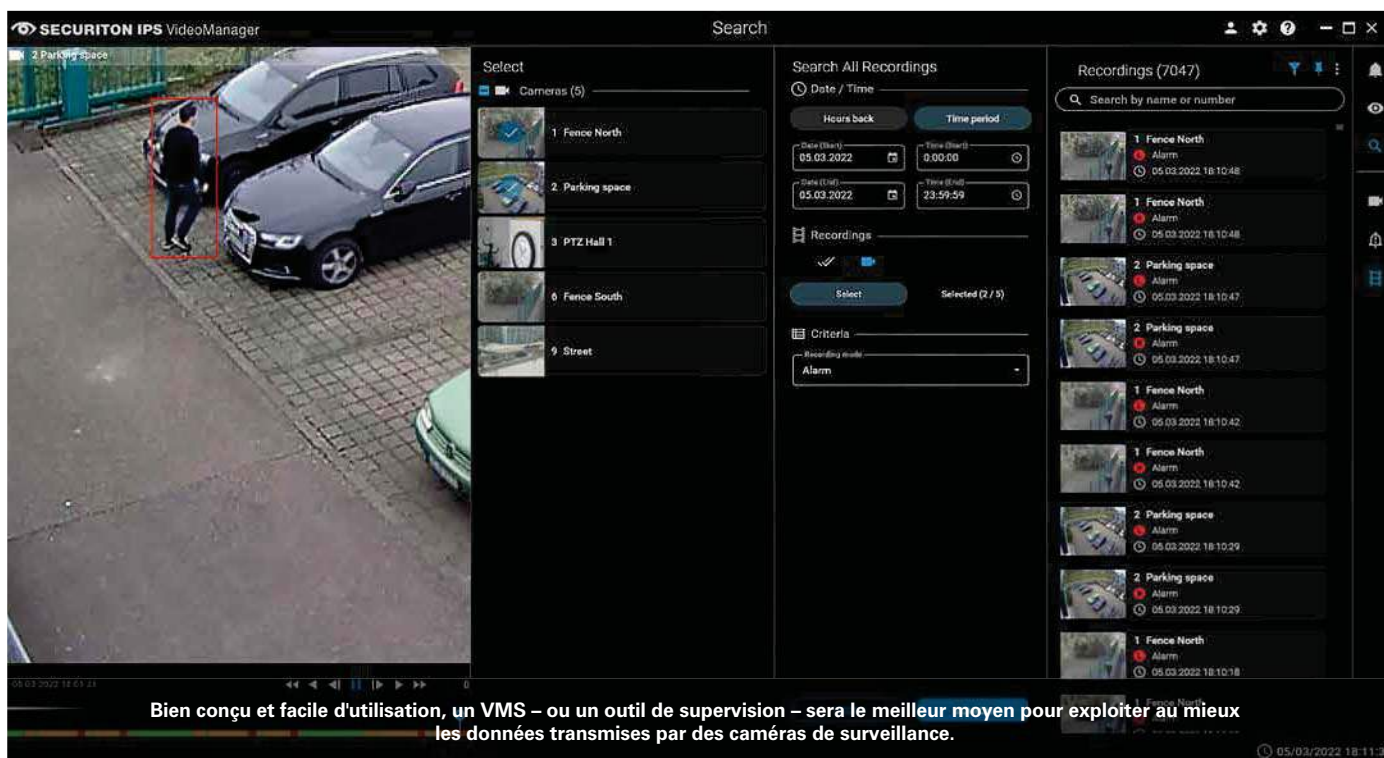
SECURITON IPS VideoManager

Search

2 Parking space

Select

Cameras (5)

1 Fence North

2 Parking space

3 PTZ Hall 1

6 Fence South

9 Street

Search All Recordings

Date / Time

Hours back

Time period

Date (Start)
05.03.2022

Time (Start)
0:00:00

Date (End)
05.03.2022

Time (End)
23:59:59

Recordings

Select

Selected (2 / 5)

Criteria

Recording mode
Alarm

Recordings (7047)

Search by name or number

1 Fence North
Alarm
05.03.2022 18:10:48

1 Fence North
Alarm
05.03.2022 18:10:48

2 Parking space
Alarm
05.03.2022 18:10:47

2 Parking space
Alarm
05.03.2022 18:10:47

1 Fence North
Alarm
05.03.2022 18:10:42

1 Fence North
Alarm
05.03.2022 18:10:42

2 Parking space
Alarm
05.03.2022 18:10:29

2 Parking space
Alarm
05.03.2022 18:10:29

1 Fence North
Alarm
05.03.2022 18:10:18

05.03.2022 18:01:31

Bien conçu et facile d'utilisation, un VMS – ou un outil de supervision – sera le meilleur moyen pour exploiter au mieux les données transmises par des caméras de surveillance.

05/03/2022 18:11:3